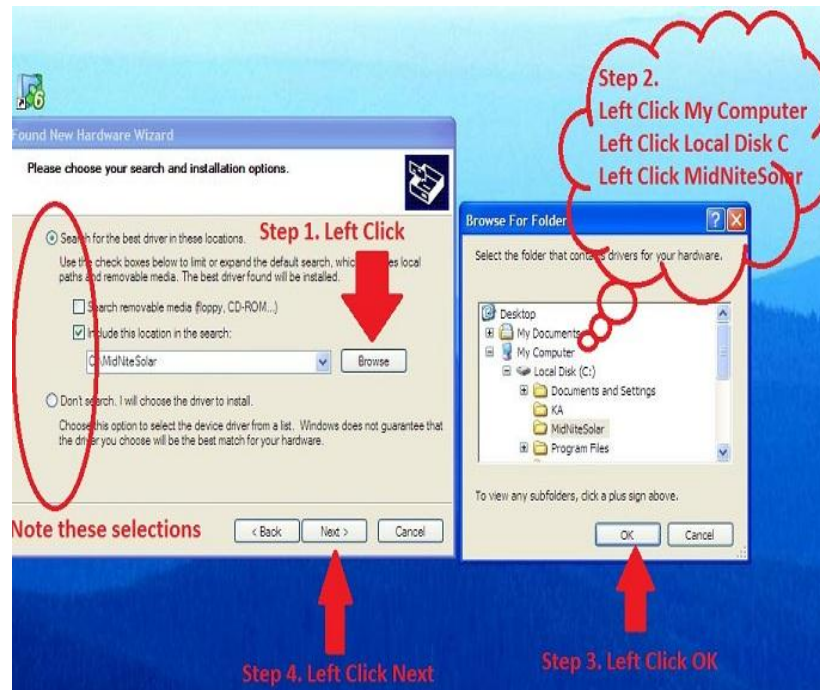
Found New Hardware Wizard

Please choose your search and installation options.

Search for the best driver in these locations.

Use the check boxes below to limit or expand the default search, which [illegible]es local paths and removable media. The best driver found will be installed.

Search removable media (floppy, CD-ROM...)

Include this location in the search:

C:\MidNiteSolar

Browse

Don't search. I will choose the driver to install.

Choose this option to select the device driver from a list. Windows does not guarantee that the driver you choose will be the best match for your hardware.

< Back

Next >

Cancel

Step 1. Left Click

Note these selections

Step 4. Left Click Next

Step 2.
Left Click My Computer
Left Click Local Disk C
Left Click MidNiteSolar

Browse For Folder

Select the folder that cont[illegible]s drivers for your hardware.

Desktop

My Documents

My Computer

Local Disk (C:)

Documents and Settings

KA

MidNiteSolar

Program Files

To view any subfolders, click a plus sign above.

OK

Cancel

Step 3. Left Click OK